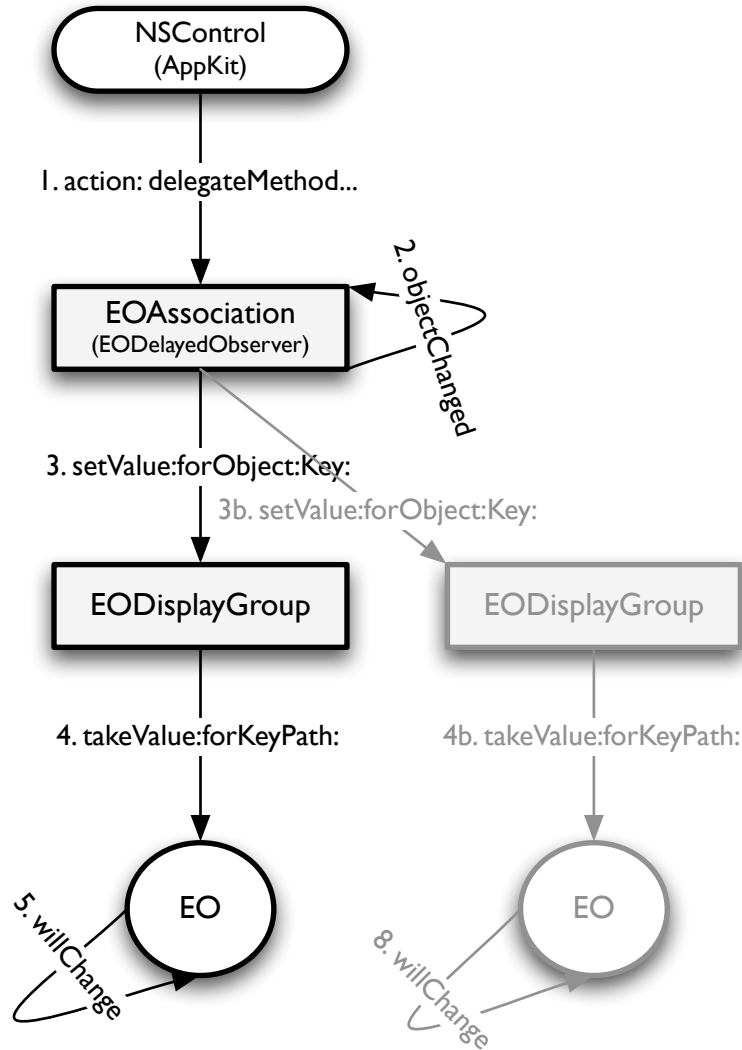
NSControl
(AppKit)

1. action: delegateMethod...

EOAssociation
(EODelayedObserver)

2. objectChanged

3. setValue:forObject:Key:

3b. setValue:forObject:Key:

EODisplayGroup

EODisplayGroup

4. takeValue:forKeyPath:

4b. takeValue:forKeyPath:

EO

EO

5. willChange

8. willChange